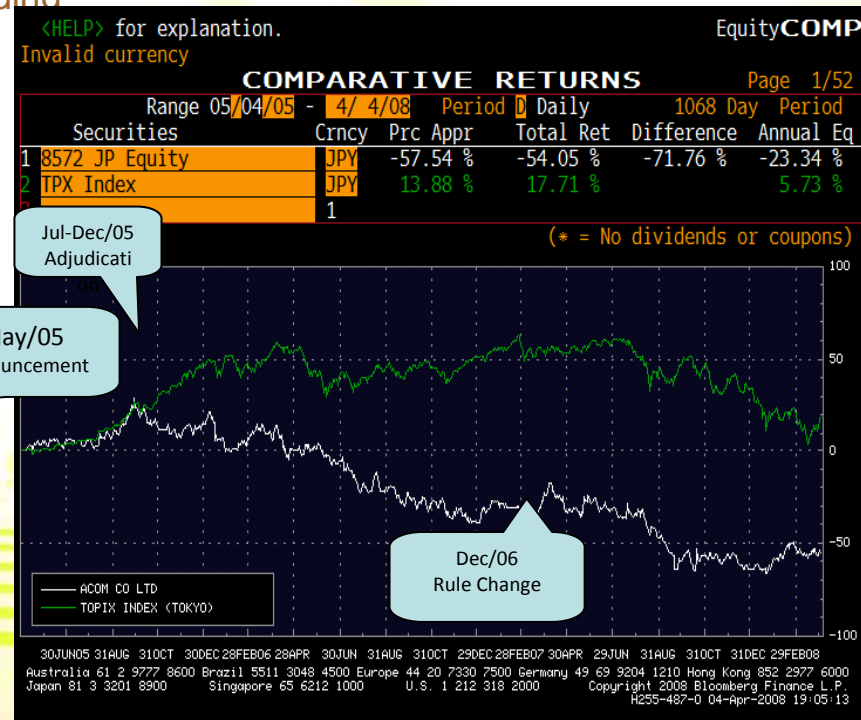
<HELP> for explanation.
Invalid currency

EquityCOMP

COMPARATIVE RETURNS

Page 1/52

| | Range 05/04/05 - 4/ 4/08 | Period D Daily | | 1068 Day Period | |
|---|---|---|---|---|---|
| Securities | Crncy | Prc Appr | Total Ret | Difference | Annual Eq |
| 1 8572 JP Equity | JPY | -57.54 % | -54.05 % | -71.76 % | -23.34 % |
| 2 TPX Index | JPY | 13.88 % | 17.71 % | | 5.73 % |
| 3 | 1 | | | | |

(* = No dividends or coupons)

Jul-Dec/05 Adjudication

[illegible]ay/05 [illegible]uncement

Dec/06 Rule Change

ACOM CO LTD
TOPIX INDEX (TOKYO)

100
50
0
-50
-100

30JUN05 31AUG 31OCT 30DEC 28FEB06 28APR 30JUN 31AUG 31OCT 29DEC 28FEB07 30APR 29JUN 31AUG 31OCT 31DEC 29FEB08

Australia 61 2 9777 8600 Brazil 5511 3048 4500 Europe 44 20 7330 7500 Germany 49 69 9204 1210 Hong Kong 852 2977 6000
Japan 81 3 3201 8900 Singapore 65 6212 1000 U.S. 1 212 318 2000 Copyright 2008 Bloomberg Finance L.P.
H255-487-0 04-Apr-2008 19:05:13